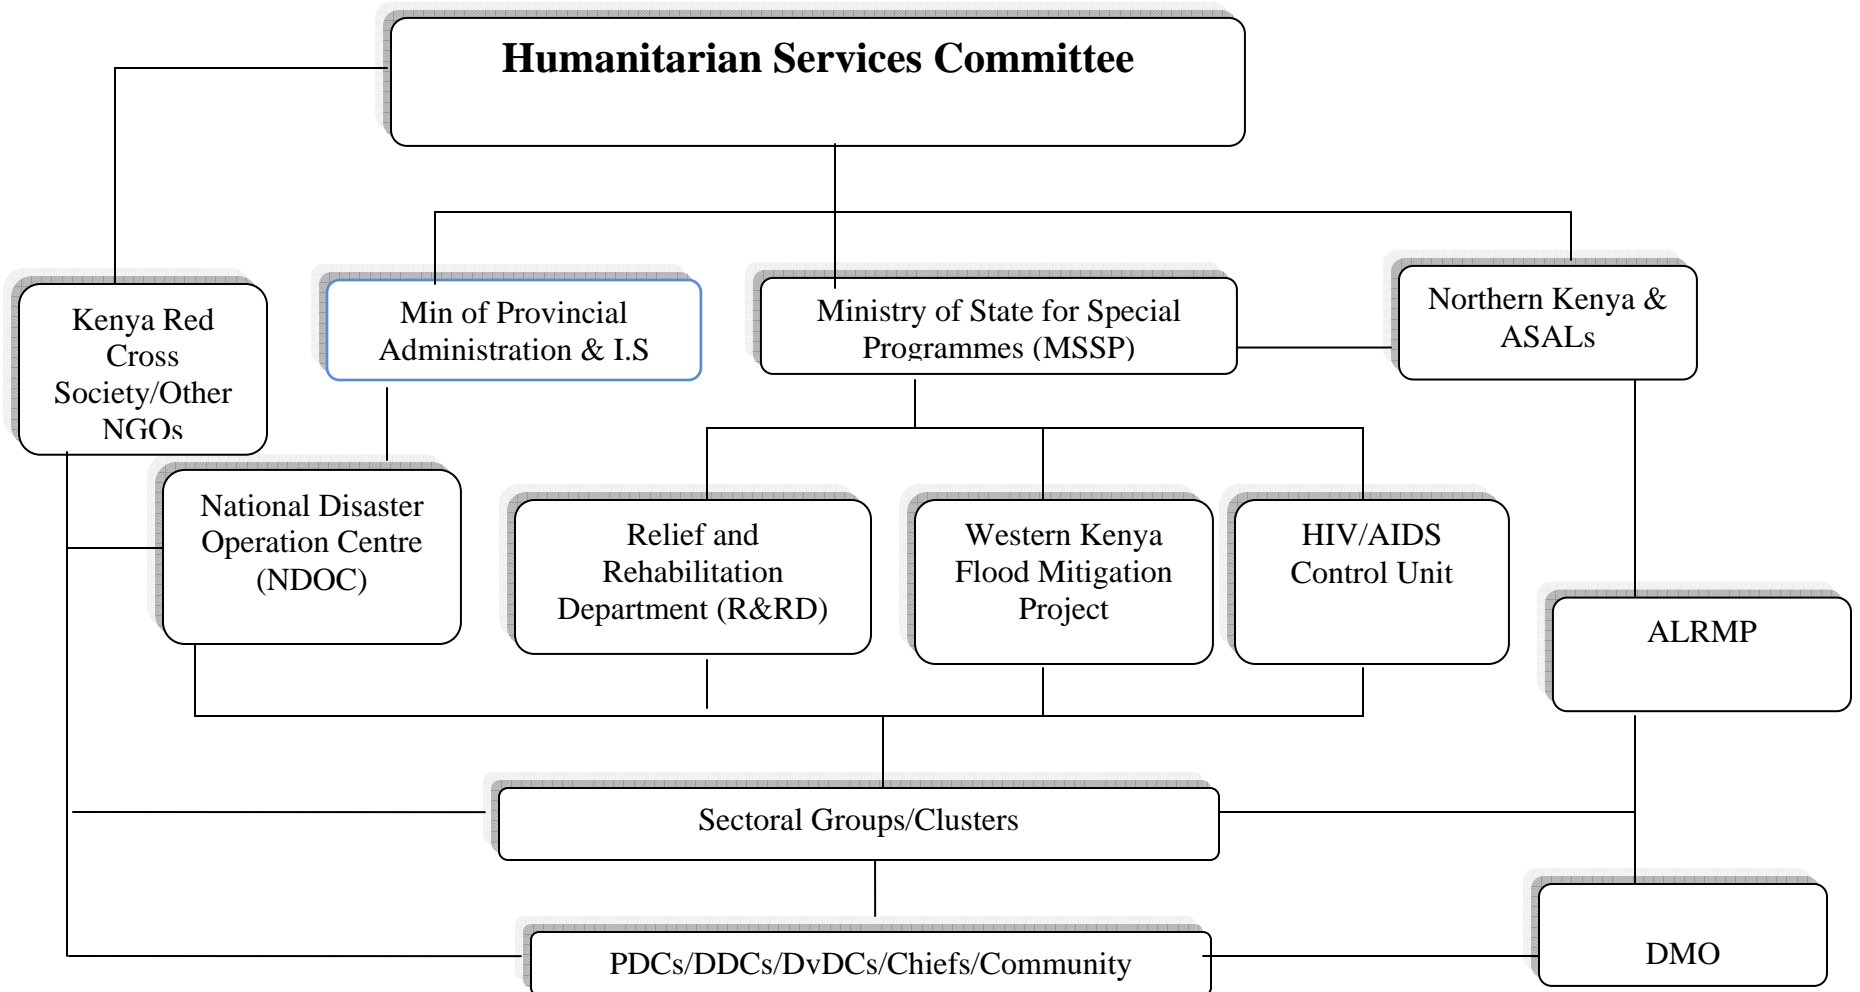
Humanitarian Services Committee

Kenya Red Cross Society/Other NGOs

Min of Provincial Administration & I.S

Ministry of State for Special Programmes (MSSP)

Northern Kenya & ASALs

National Disaster Operation Centre (NDOC)

Relief and Rehabilitation Department (R&RD)

Western Kenya Flood Mitigation Project

HIV/AIDS Control Unit

ALRMP

Sectoral Groups/Clusters

PDCs/DDCs/DvDCs/Chiefs/Community

DMO